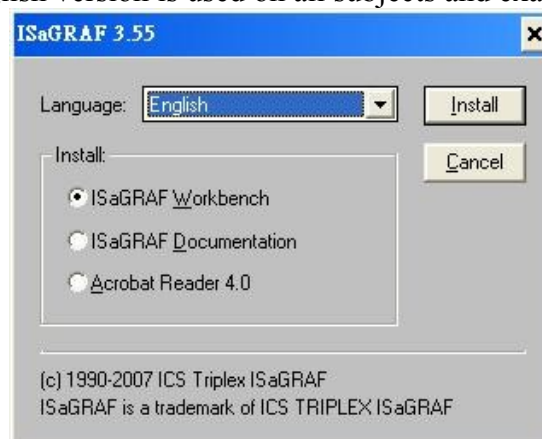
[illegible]ish version is used on all subjects and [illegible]

ISaGRAF 3.55

Language: English

Install

Cancel

Install:

ISaGRAF Workbench

ISaGRAF Documentation

Acrobat Reader 4.0

(c) 1990-2007 ICS Triplex ISaGRAF
ISaGRAF is a trademark of ICS TRIPLEX ISaGRAF